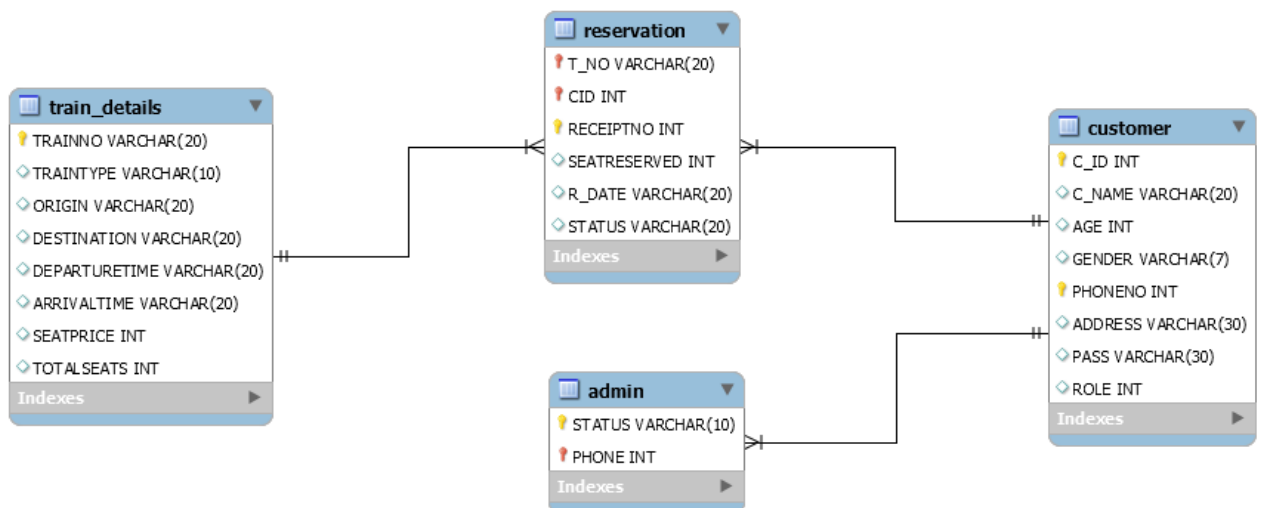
train_details
TRAINNO VARCHAR(20)
TRAINTYPE VARCHAR(10)
ORIGIN VARCHAR(20)
DESTINATION VARCHAR(20)
DEPARTURETIME VARCHAR(20)
ARRIVALTIME VARCHAR(20)
SEATPRICE INT
TOTALSEATS INT
Indexes

reservation
T_NO VARCHAR(20)
CID INT
RECEIPTNO INT
SEATRESERVED INT
R_DATE VARCHAR(20)
STATUS VARCHAR(20)
Indexes

admin
STATUS VARCHAR(10)
PHONE INT
Indexes

customer
C_ID INT
C_NAME VARCHAR(20)
AGE INT
GENDER VARCHAR(7)
PHONENO INT
ADDRESS VARCHAR(30)
PASS VARCHAR(30)
ROLE INT
Indexes